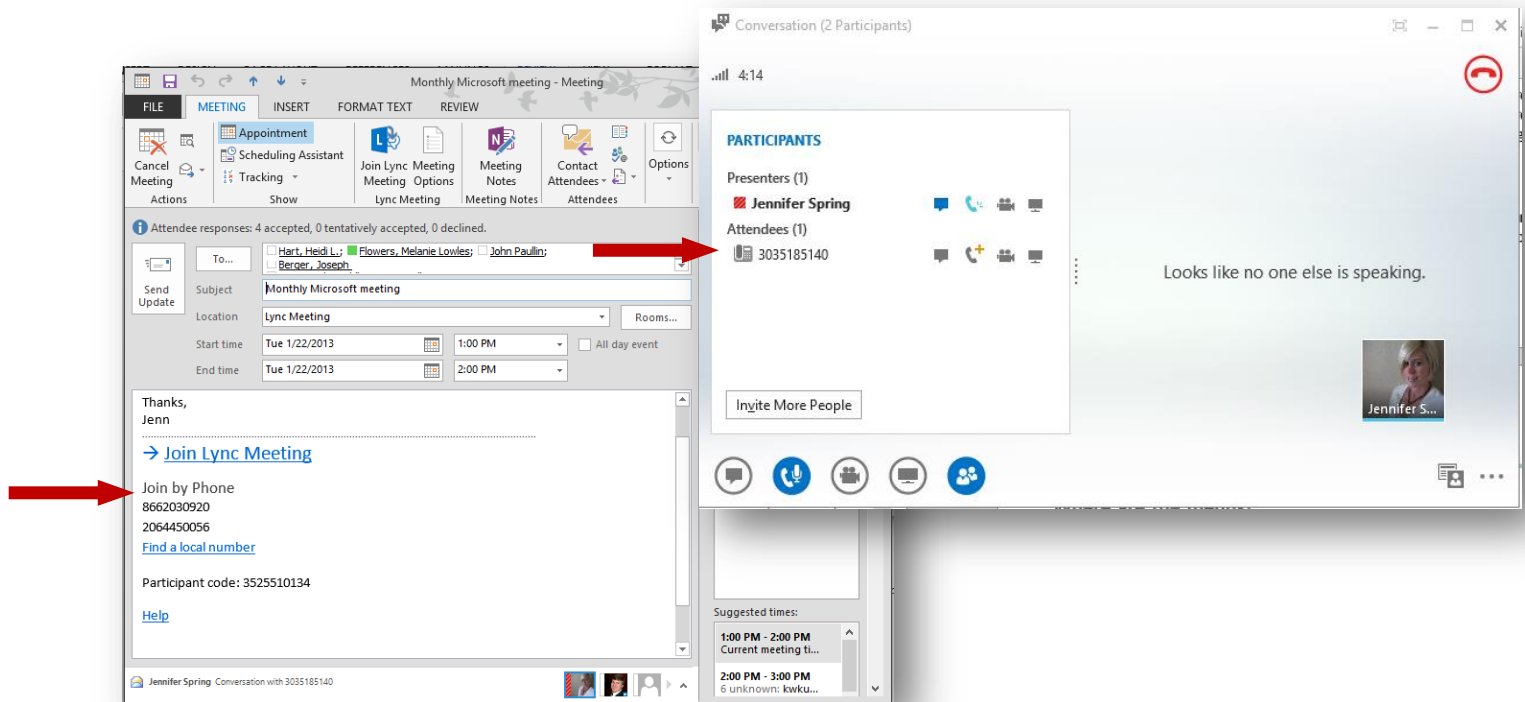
Monthly Microsoft meeting - Meeting

FILE MEETING INSERT FORMAT TEXT REVIEW

Cancel Meeting
Actions
Appointment
Scheduling Assistant
Tracking
Show
Join Lync Meeting
Meeting Options
Lync Meeting
Meeting Notes
Meeting Notes
Contact Attendees
Attendees
Options

Attendee responses: 4 accepted, 0 tentatively accepted, 0 declined.

Send Update
To...
Hart, Heidi L.; Flowers, Melanie Lowles; John Paullin; Berger, Joseph
Subject: Monthly Microsoft meeting
Location: Lync Meeting
Rooms...
Start time: Tue 1/22/2013 1:00 PM All day event
End time: Tue 1/22/2013 2:00 PM

Thanks,
Jenn

→ Join Lync Meeting

Join by Phone
8662030920
2064450056
Find a local number

Participant code: 3525510134

Help

Jennifer Spring Conversation with 3035185140

Suggested times:
1:00 PM - 2:00 PM
Current meeting ti...
2:00 PM - 3:00 PM
6 unknown: kwku...

Conversation (2 Participants)

4:14

PARTICIPANTS

Presenters (1)
Jennifer Spring
Attendees (1)
3035185140

Invite More People

Looks like no one else is speaking.

Jennifer S...